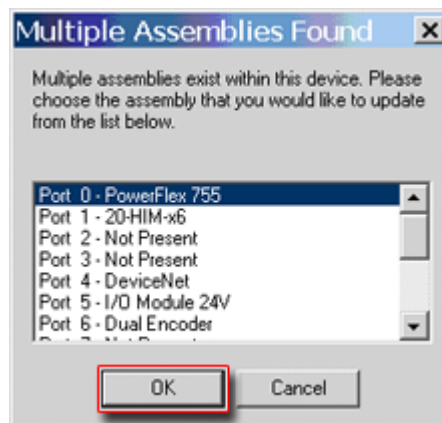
Multiple Assemblies Found

Multiple assemblies exist within this device. Please choose the assembly that you would like to update from the list below.

Port 0 - PowerFlex 755
Port 1 - 20-HIM-x6
Port 2 - Not Present
Port 3 - Not Present
Port 4 - DeviceNet
Port 5 - I/O Module 24V
Port 6 - Dual Encoder
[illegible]

OK
Cancel